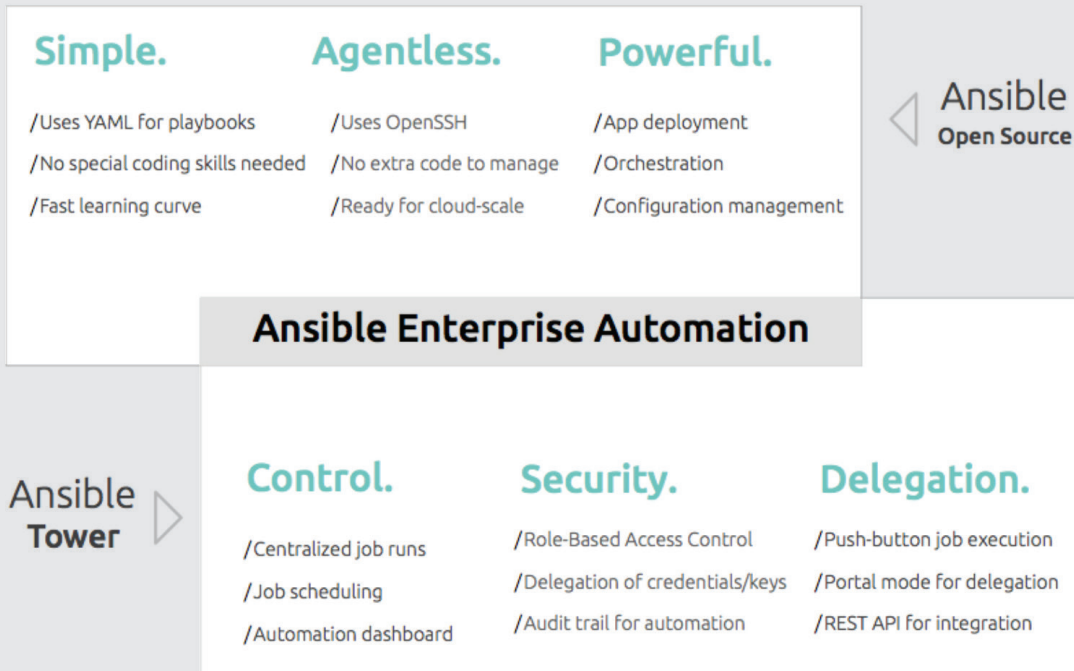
Simple.

/Uses YAML for playbooks

/No special coding skills needed

/Fast learning curve

Agentless.

/Uses OpenSSH

/No extra code to manage

/Ready for cloud-scale

Powerful.

/App deployment

/Orchestration

/Configuration management

Ansible
Open Source

Ansible Enterprise Automation

Ansible
Tower

Control.

/Centralized job runs

/Job scheduling

/Automation dashboard

Security.

/Role-Based Access Control

/Delegation of credentials/keys

/Audit trail for automation

Delegation.

/Push-button job execution

/Portal mode for delegation

/REST API for integration